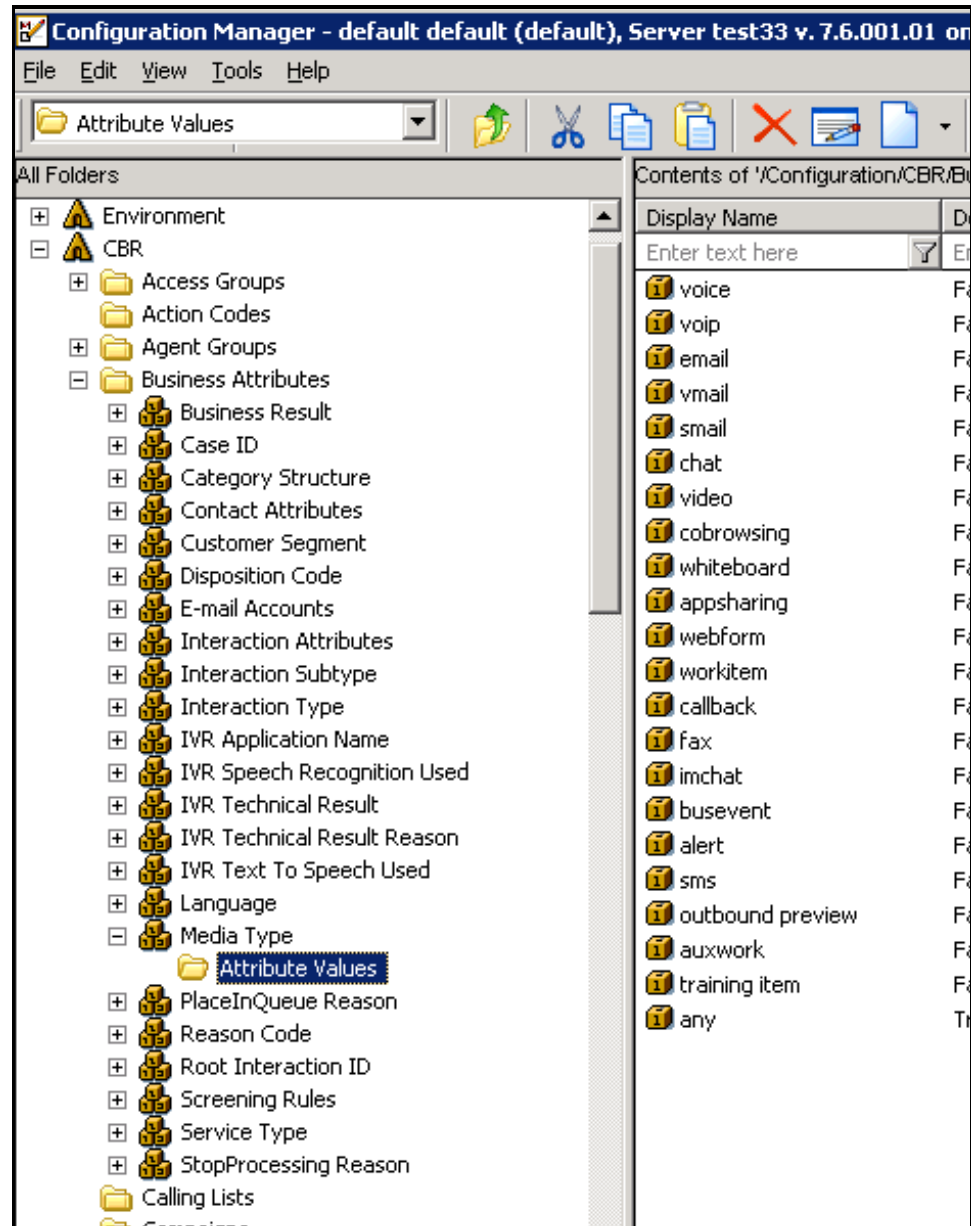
Configuration Manager - default default (default), Server test33 v. 7.6.001.01 on

File Edit View Tools Help

Attribute Values

All Folders

Environment
CBR
Access Groups
Action Codes
Agent Groups
Business Attributes
Business Result
Case ID
Category Structure
Contact Attributes
Customer Segment
Disposition Code
E-mail Accounts
Interaction Attributes
Interaction Subtype
Interaction Type
IVR Application Name
IVR Speech Recognition Used
IVR Technical Result
IVR Technical Result Reason
IVR Text To Speech Used
Language
Media Type
Attribute Values
PlaceInQueue Reason
Reason Code
Root Interaction ID
Screening Rules
Service Type
StopProcessing Reason
Calling Lists
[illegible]

Contents of '/Configuration/CBR/Bu

| Display Name | D |
|---|---|
| Enter text here | E |
| voice | F |
| voip | F |
| email | F |
| vmail | F |
| smail | F |
| chat | F |
| video | F |
| cobrowsing | F |
| whiteboard | F |
| appsharing | F |
| webform | F |
| workitem | F |
| callback | F |
| fax | F |
| imchat | F |
| busevent | F |
| alert | F |
| sms | F |
| outbound preview | F |
| auxwork | F |
| training item | F |
| any | T |